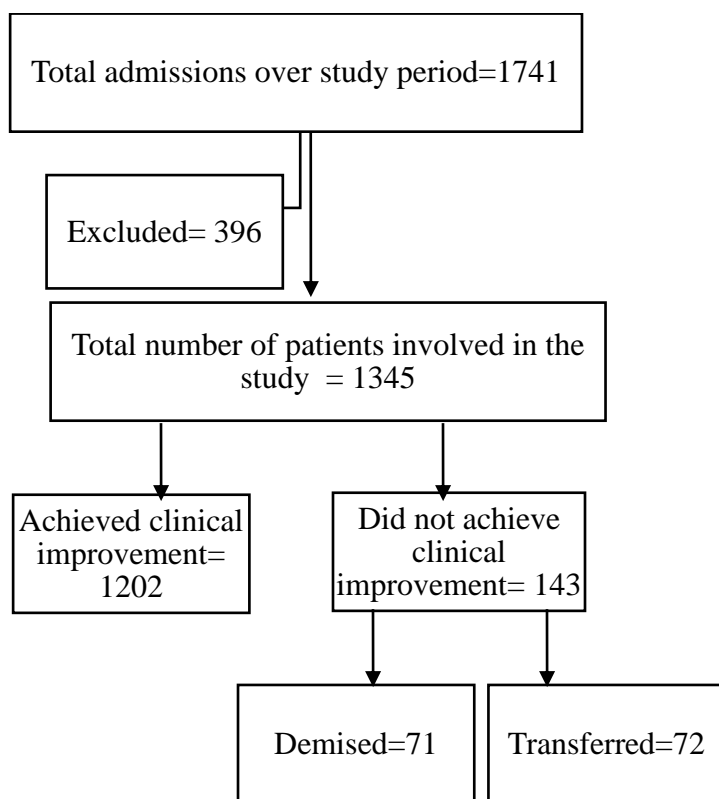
Total admissions over study period=1741

Excluded= 396

Total number of patients involved in the study = 1345

Achieved clinical improvement= 1202

Did not achieve clinical improvement= 143

Demised=71

Transferred=72